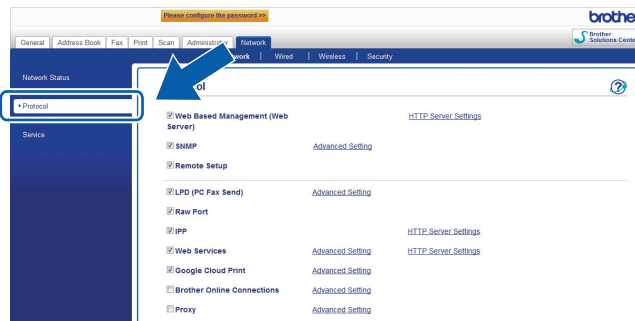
Please configure the password >>

brothe

General | Address Book | Fax | Print | Scan | Administra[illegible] | Network

Brother Solutions Cente

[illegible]work | Wired | Wireless | Security

Network Status

▸Protocol

Service

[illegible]ol

Web Based Management (Web Server) HTTP Server Settings

SNMP Advanced Setting

Remote Setup

LPD (PC Fax Send) Advanced Setting

Raw Port

IPP HTTP Server Settings

Web Services Advanced Setting HTTP Server Settings

Google Cloud Print Advanced Setting

Brother Online Connections Advanced Setting

Proxy Advanced Setting